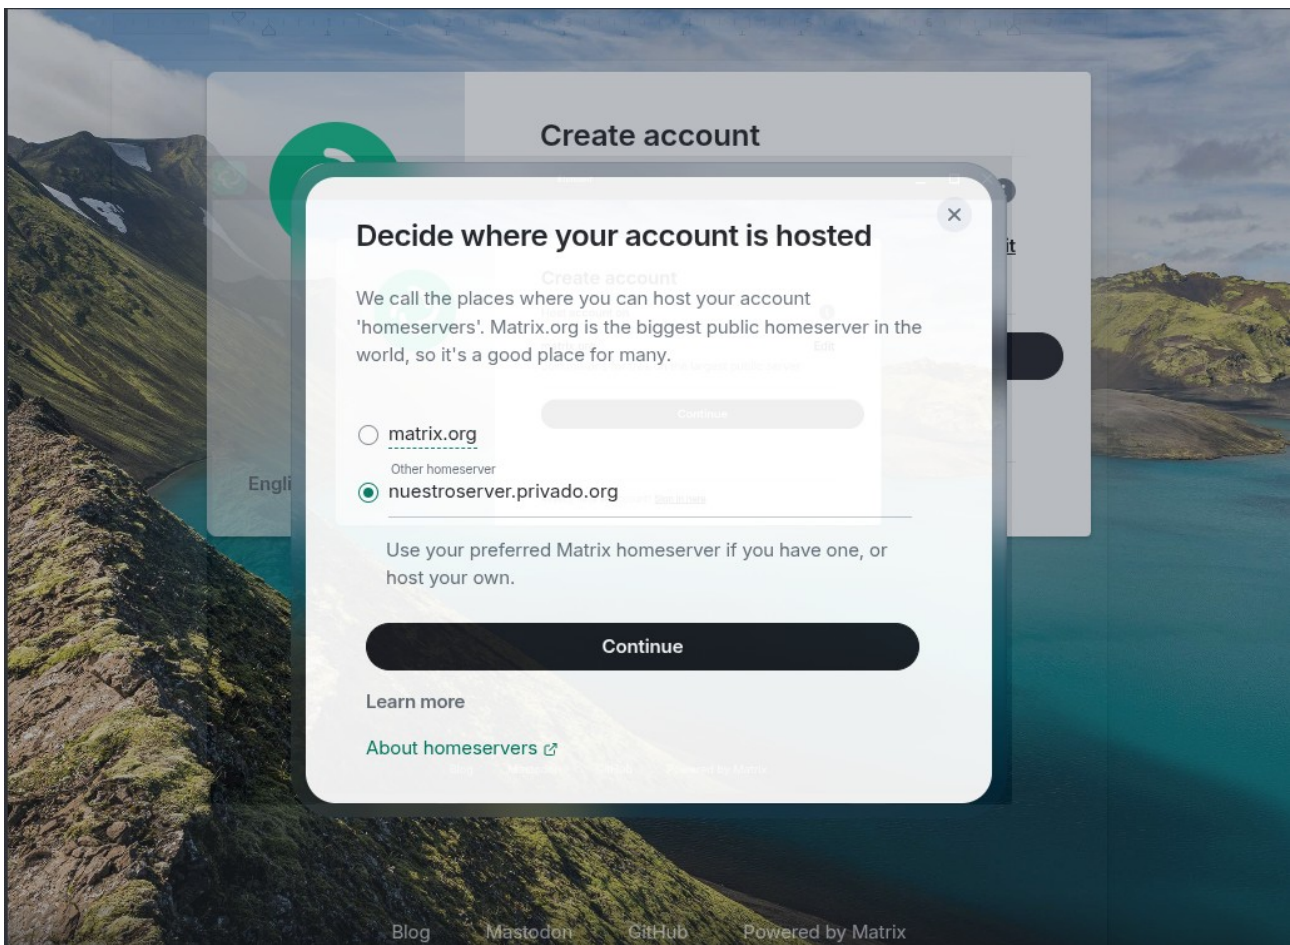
Create account

Engli

Decide where your account is hosted

We call the places where you can host your account 'homeservers'. Matrix.org is the biggest public homeserver in the world, so it's a good place for many.

matrix.org

Other homeserver

nuestroserver.privado.org

Use your preferred Matrix homeserver if you have one, or host your own.

Continue

Learn more

About homeservers

Blog Mastodon GitHub Powered by Matrix